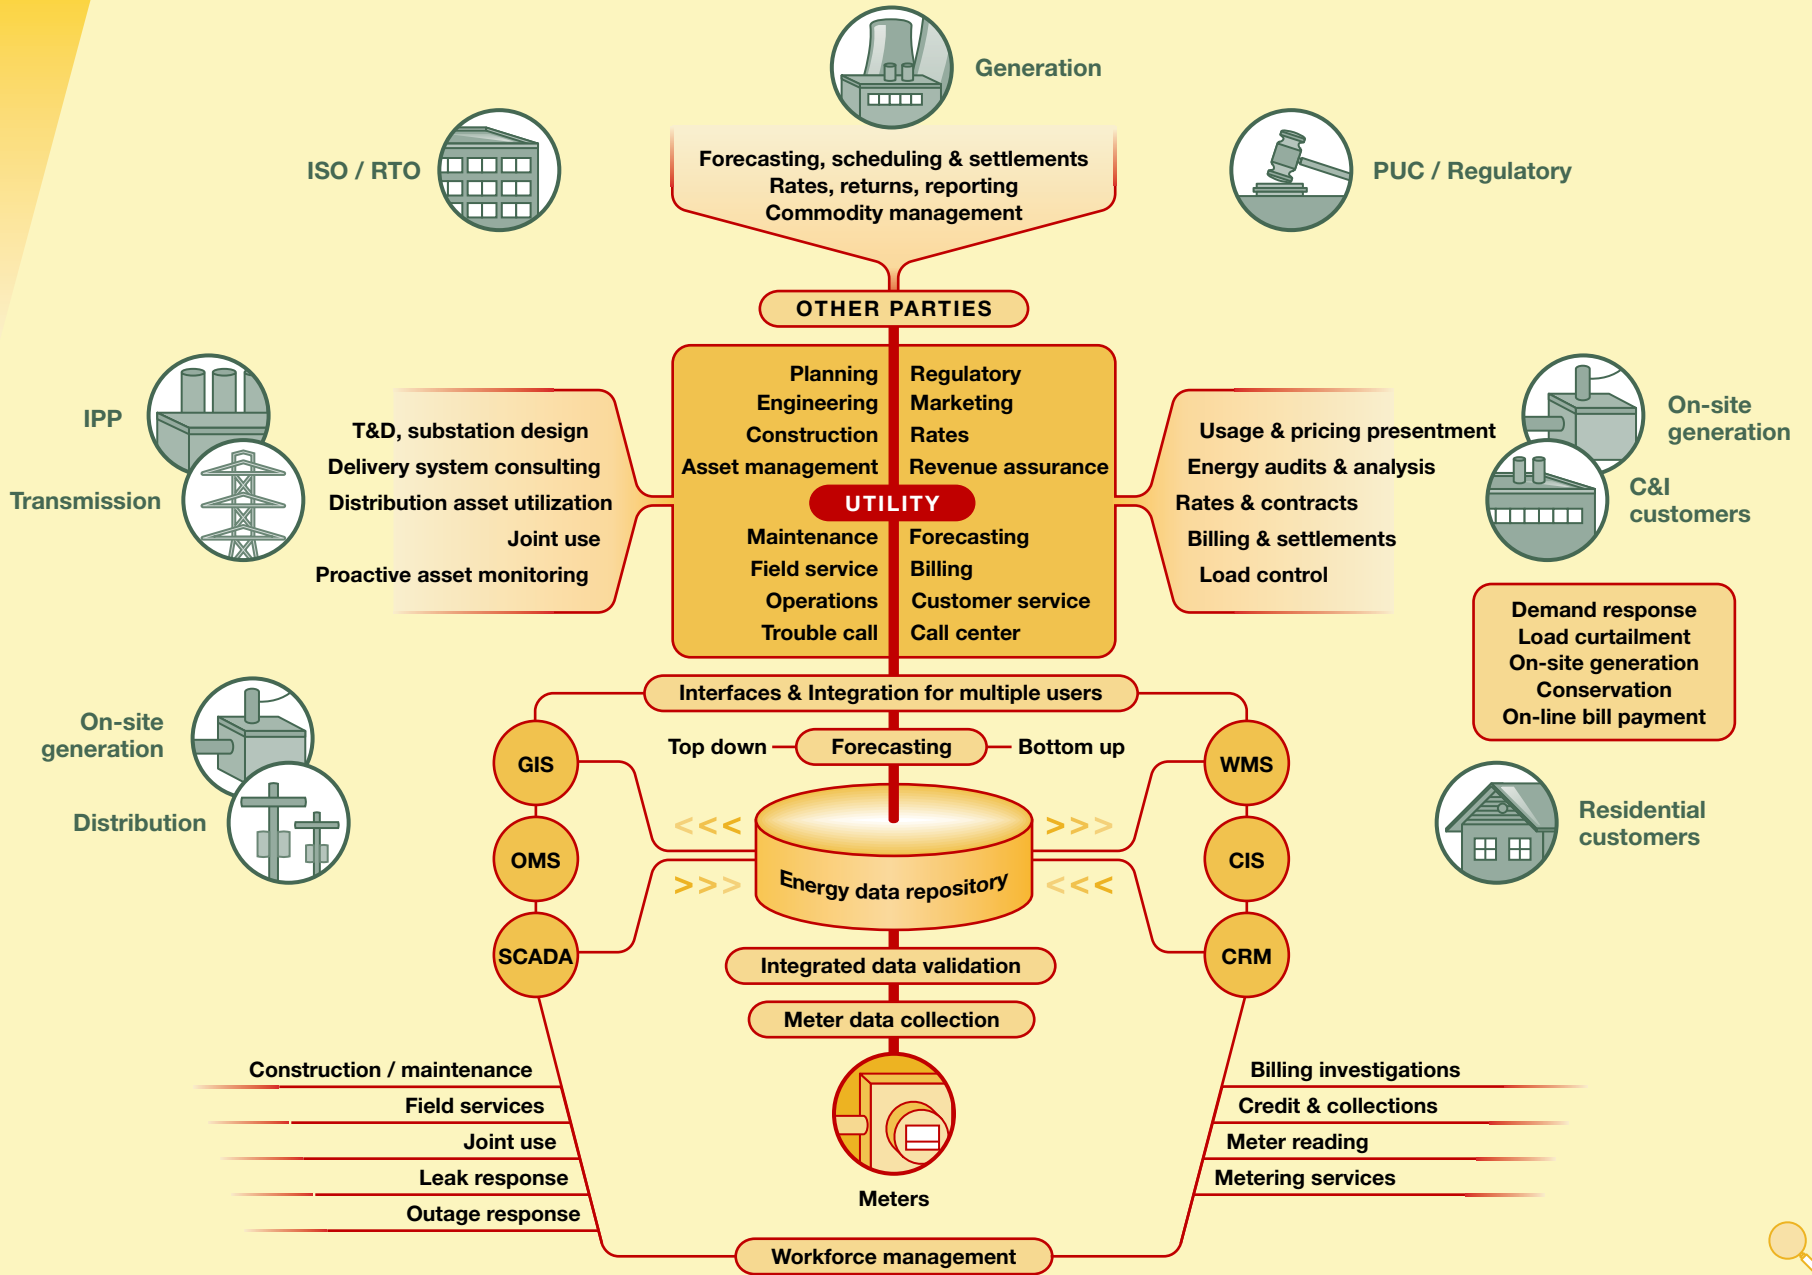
Generation

ISO / RTO

PUC / Regulatory

Forecasting, scheduling & settlements
Rates, returns, reporting
Commodity management

OTHER PARTIES

IPP

Transmission

T&D, substation design
Delivery system consulting
Distribution asset utilization
Joint use
Proactive asset monitoring

Planning
Engineering
Construction
Asset management

Regulatory
Marketing
Rates
Revenue assurance

UTILITY

Maintenance
Field service
Operations
Trouble call

Forecasting
Billing
Customer service
Call center

Usage & pricing presentment
Energy audits & analysis
Rates & contracts
Billing & settlements
Load control

On-site generation

C&I customers

Demand response
Load curtailment
On-site generation
Conservation
On-line bill payment

Interfaces & Integration for multiple users

On-site generation

Distribution

GIS

OMS

SCADA

Top down

Forecasting

Bottom up

WMS

CIS

CRM

Residential customers

<<<

>>>

>>>

<<<

Energy data repository

Integrated data validation

Meter data collection

Meters

Construction / maintenance
Field services
Joint use
Leak response
Outage response

Billing investigations
Credit & collections
Meter reading
Metering services

Workforce management